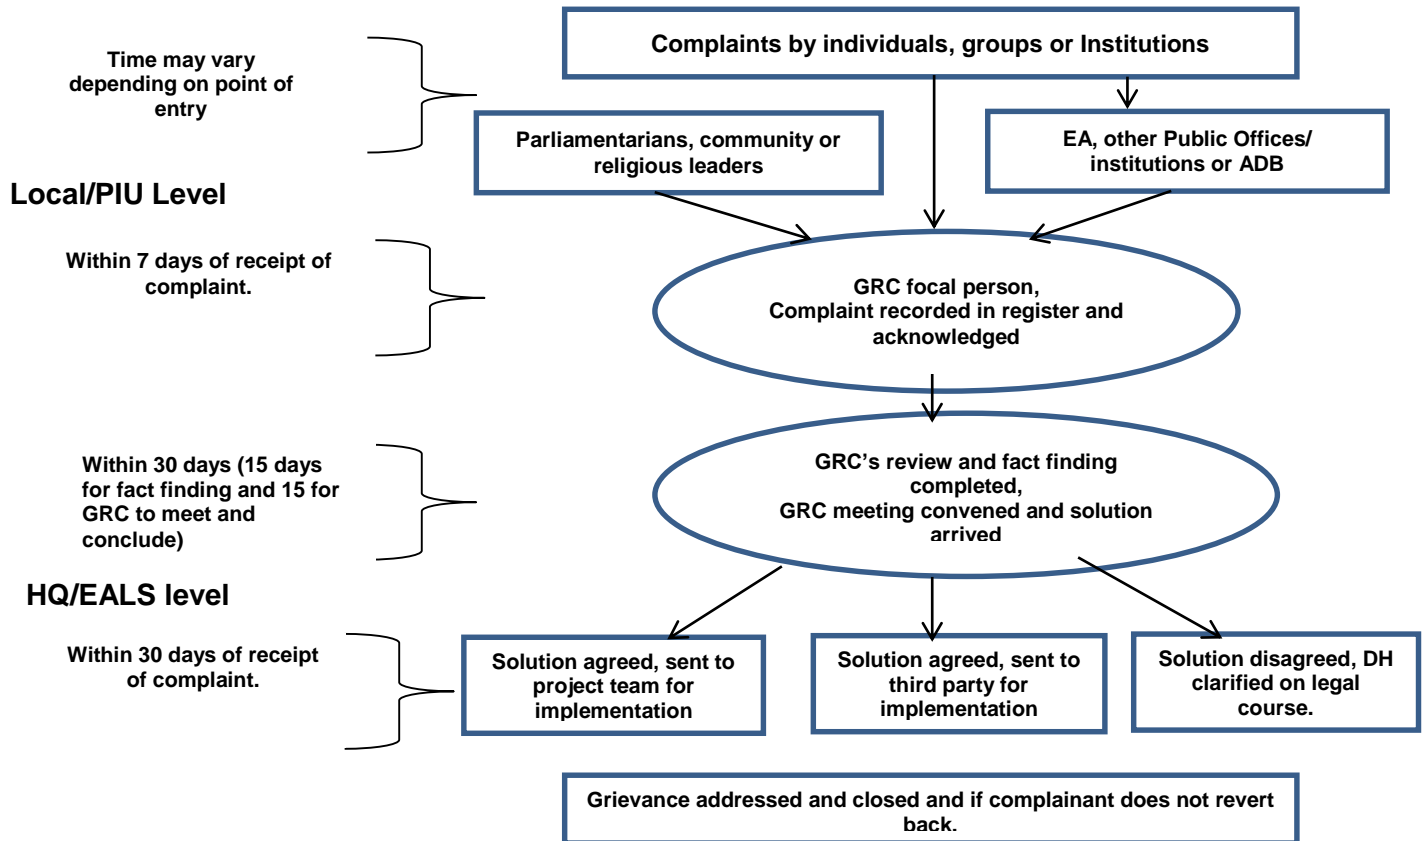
Complaints by individuals, groups or Institutions

Time may vary depending on point of entry

Parliamentarians, community or religious leaders

EA, other Public Offices/ institutions or ADB

Local/PIU Level

Within 7 days of receipt of complaint.

GRC focal person, Complaint recorded in register and acknowledged

Within 30 days (15 days for fact finding and 15 for GRC to meet and conclude)

GRC's review and fact finding completed, GRC meeting convened and solution arrived

HQ/EALS level

Within 30 days of receipt of complaint.

Solution agreed, sent to project team for implementation

Solution agreed, sent to third party for implementation

Solution disagreed, DH clarified on legal course.

Grievance addressed and closed and if complainant does not revert back.